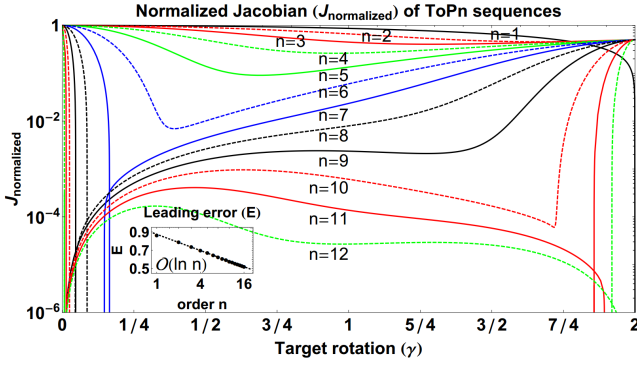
Normalized Jacobian ($J_{normalized}$) of ToPn sequences

1

n=1

n=2

n=3

n=4

n=5

n=6

n=7

n=8

n=9

n=10

n=11

n=12

$10^{-2}$

$10^{-4}$

$10^{-6}$

$J_{normalized}$

Leading error (E)

0.9

0.7

0.5

E

$\mathcal{O}(\ln n)$

1

4

16

order n

0

1/4

1/2

3/4

1

5/4

3/2

7/4

2

Target rotation ($\gamma$)